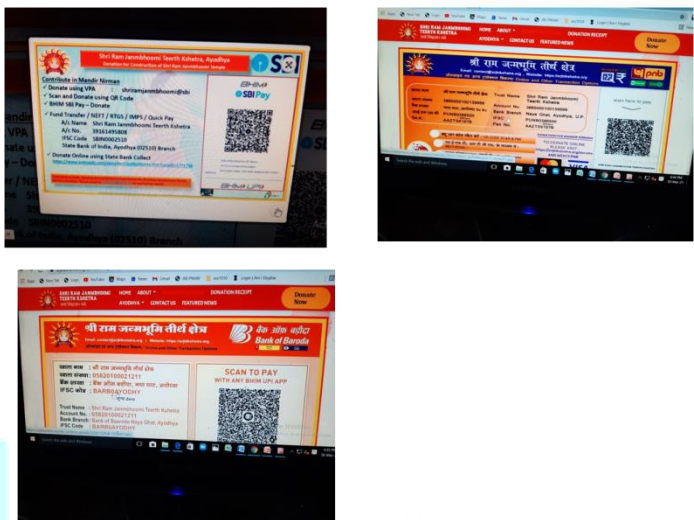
Shri Ram Janmbhoomi Teerth Kshetra, Ayodhya
Donation for Construction of Shri Ram Janmbhoomi Temple

Contribute in Mandir Nirman
✓ Donate using VPA - shriramjanmbhoomi@sbi
✓ Scan and Donate using QR Code
✓ BHIM SBI Pay – Donate
✓ Fund Transfer / NEFT / RTGS / IMPS / Quick Pay
A/c Name Shri Ram Janmbhoomi Teerth Kshetra
A/c No. 39161495808
IFSC Code SBIN0002510
State Bank of India, Ayodhya (02510) Branch
✓ Donate Online using State Bank Collect
https://www.onlinesbi.com/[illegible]

SBI Pay
BHIM UPI

SHRI RAM JANMBHOOMI TEERTH KSHETRA
HOME ABOUT AYODHYA CONTACT US FEATURED NEWS
DONATION RECEIPT
Donate Now

श्री राम जन्मभूमि तीर्थ क्षेत्र
pnb
Trust Name Shri Ram Janmbhoomi Teerth Kshetra
Account No. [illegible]
Bank Branch Naya Ghat, Ayodhya, U.P.
IFSC PUNB0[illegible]
Pan No. AAZTS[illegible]
TO DONATE ONLINE PLEASE VISIT

SHRI RAM JANMBHOOMI TEERTH KSHETRA
HOME ABOUT AYODHYA CONTACT US FEATURED NEWS
DONATION RECEIPT
Donate Now

श्री राम जन्मभूमि तीर्थ क्षेत्र
बैंक ऑफ़ बड़ौदा
Bank of Baroda
खाता नाम : श्री राम जन्मभूमि तीर्थ क्षेत्र
खाता संख्या : 05820100021211
बैंक शाखा : बैंक ऑफ बड़ौदा, नया घाट, अयोध्या
IFSC कोड : BARB0AYODHY
Trust Name Shri Ram Janmbhoomi Teerth Kshetra
Account No. 05820100021211
Bank Branch Bank of Baroda Naya Ghat, Ayodhya
IFSC Code BARB0AYODHY
SCAN TO PAY
WITH ANY BHIM UPI APP